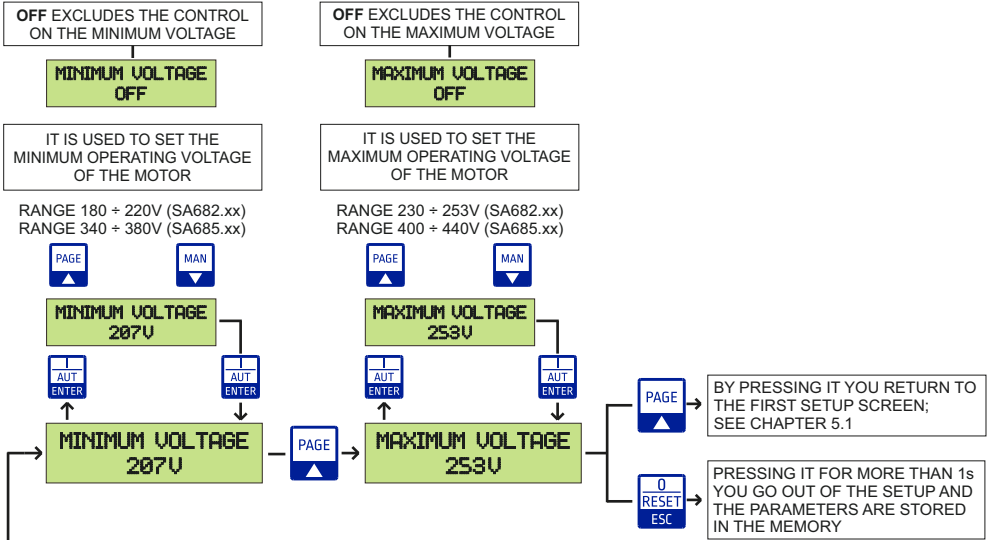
**OFF** EXCLUDES THE CONTROL ON THE MINIMUM VOLTAGE

MINIMUM VOLTAGE
OFF

IT IS USED TO SET THE MINIMUM OPERATING VOLTAGE OF THE MOTOR

RANGE 180 ÷ 220V (SA682.xx)
RANGE 340 ÷ 380V (SA685.xx)

PAGE

MAN

MINIMUM VOLTAGE
207V

AUT
ENTER

AUT
ENTER

MINIMUM VOLTAGE
207V

PAGE

**OFF** EXCLUDES THE CONTROL ON THE MAXIMUM VOLTAGE

MAXIMUM VOLTAGE
OFF

IT IS USED TO SET THE MAXIMUM OPERATING VOLTAGE OF THE MOTOR

RANGE 230 ÷ 253V (SA682.xx)
RANGE 400 ÷ 440V (SA685.xx)

PAGE

MAN

MAXIMUM VOLTAGE
253V

AUT
ENTER

AUT
ENTER

MAXIMUM VOLTAGE
253V

PAGE

BY PRESSING IT YOU RETURN TO THE FIRST SETUP SCREEN; SEE CHAPTER 5.1

0
RESET
ESC

PRESSING IT FOR MORE THAN 1s YOU GO OUT OF THE SETUP AND THE PARAMETERS ARE STORED IN THE MEMORY